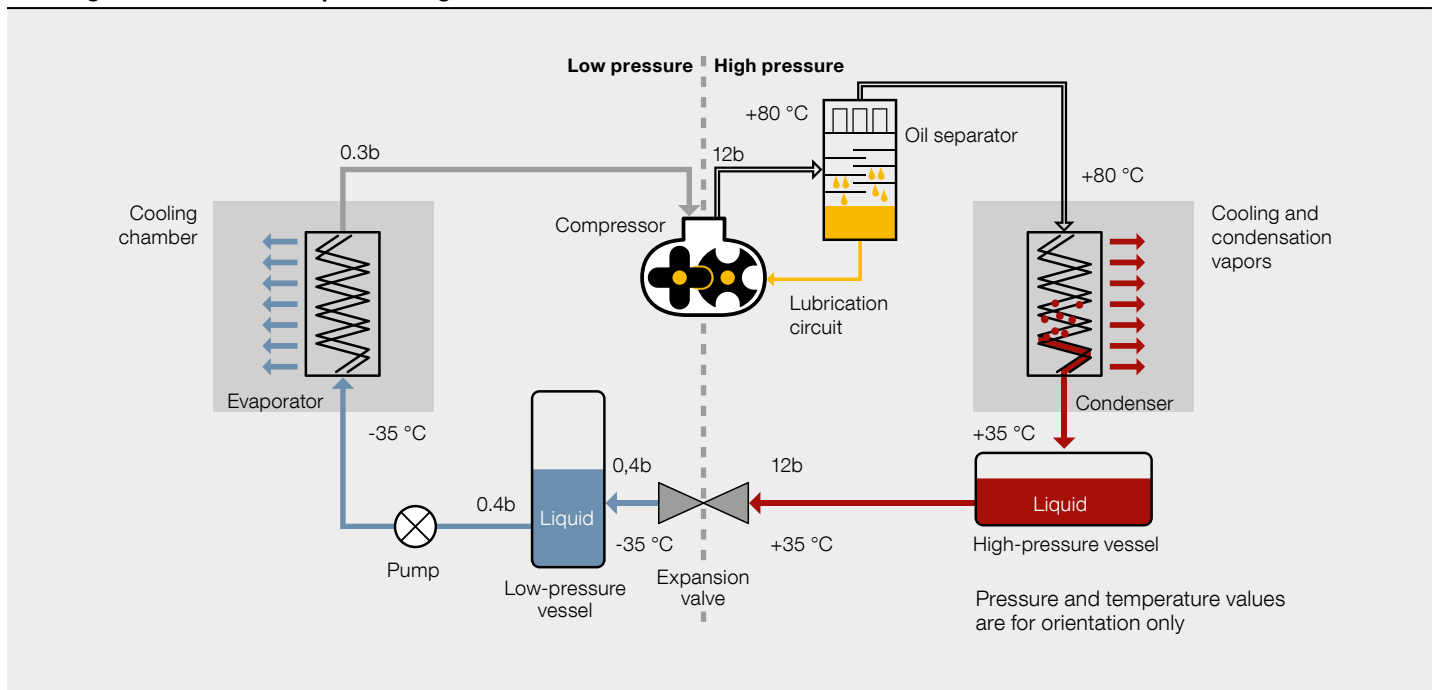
Low pressure
High pressure

+80 °C
Oil separator

0.3b
12b
+80 °C

Cooling chamber
Compressor
Cooling and condensation vapors

Lubrication circuit

Evaporator
Condenser

-35 °C
+35 °C

0,4b
12b
Liquid

0.4b
Liquid
-35 °C
+35 °C
High-pressure vessel

Pump
Low-pressure vessel
Expansion valve

Pressure and temperature values are for orientation only